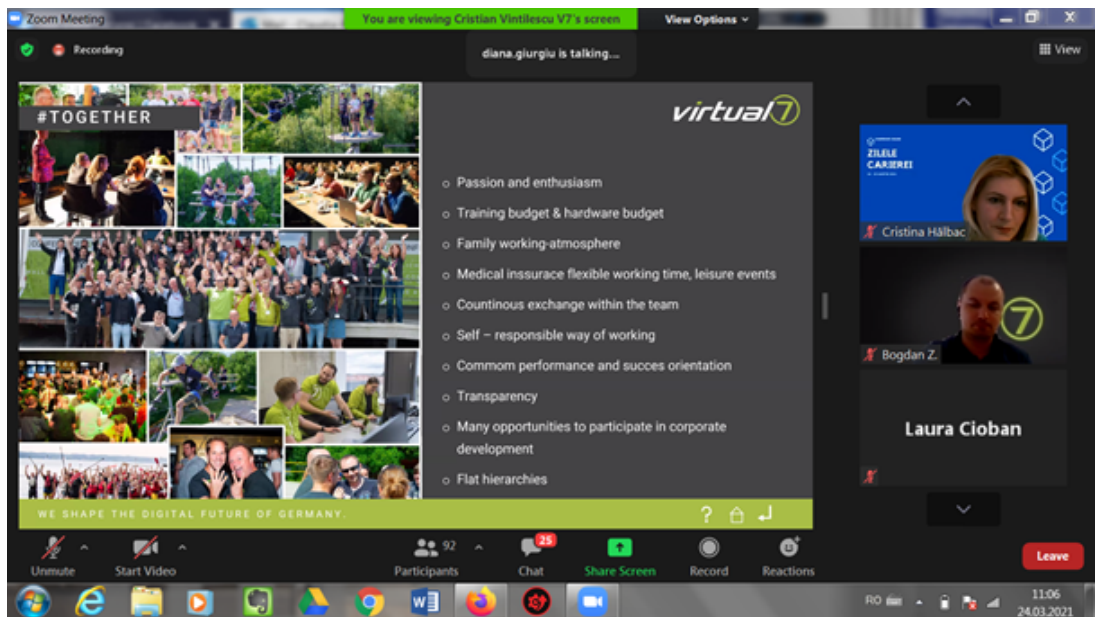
Zoom Meeting

You are viewing Cristian Vintilescu V7's screen

View Options

Recording

diana.giurgiu is talking....

View

#TOGETHER

virtual7

Passion and enthusiasm

Training budget & hardware budget

Family working-atmosphere

Medical inssurace flexible working time, leisure events

Countinous exchange within the team

Self – responsible way of working

Commom performance and succes orientation

Transparency

Many opportunities to participate in corporate development

Flat hierarchies

WE SHAPE THE DIGITAL FUTURE OF GERMANY.

ZILELE CARIEREI

Cristina Hălbac

Bogdan Z.

Laura Cioban

Unmute

Start Video

92

Participants

25

Chat

Share Screen

Record

Reactions

Leave

RO

11:06

24.03.2021